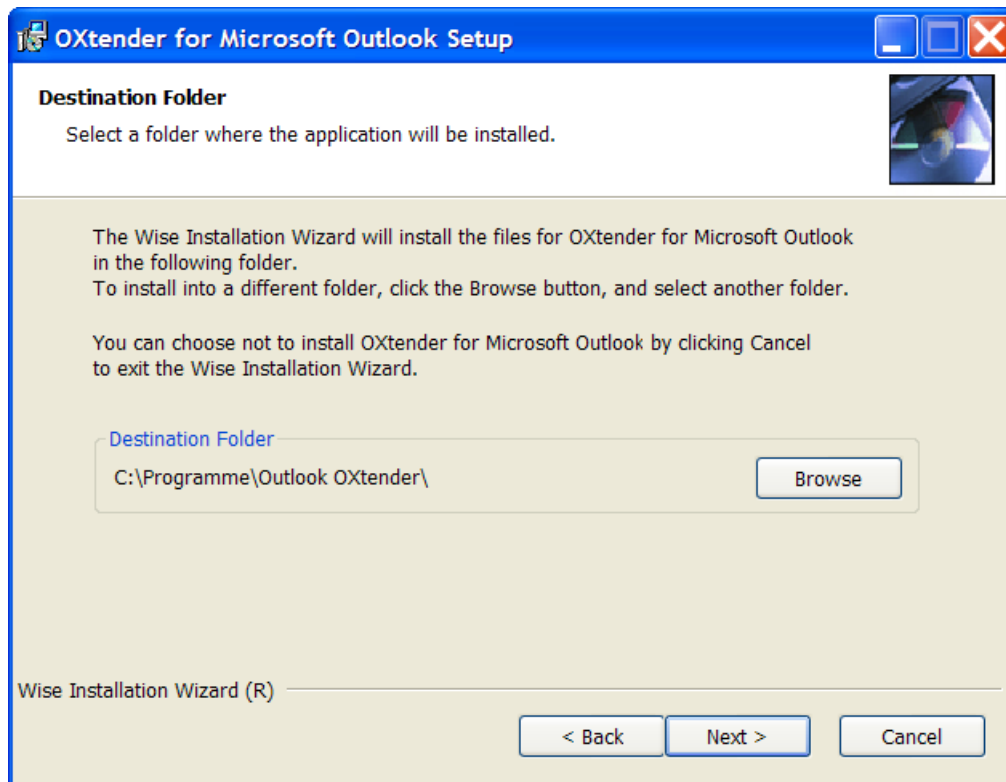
OXtender for Microsoft Outlook Setup

Destination Folder

Select a folder where the application will be installed.

The Wise Installation Wizard will install the files for OXtender for Microsoft Outlook in the following folder.
To install into a different folder, click the Browse button, and select another folder.

You can choose not to install OXtender for Microsoft Outlook by clicking Cancel to exit the Wise Installation Wizard.

Destination Folder

C:\Programme\Outlook OXtender\

Browse

Wise Installation Wizard (R)

< Back

Next >

Cancel